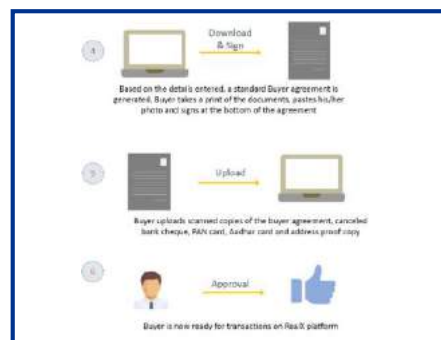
4

Download & Sign

Based on the details entered, a standard Buyer agreement is generated. Buyer takes a print of the documents, pastes his/her photo and signs at the bottom of the agreement

5

Upload

Buyer uploads scanned copies of the buyer agreement, canceled bank cheque, PAN card, Aadhar card and address proof copy

6

Approval

Buyer is now ready for transactions on RealX platform